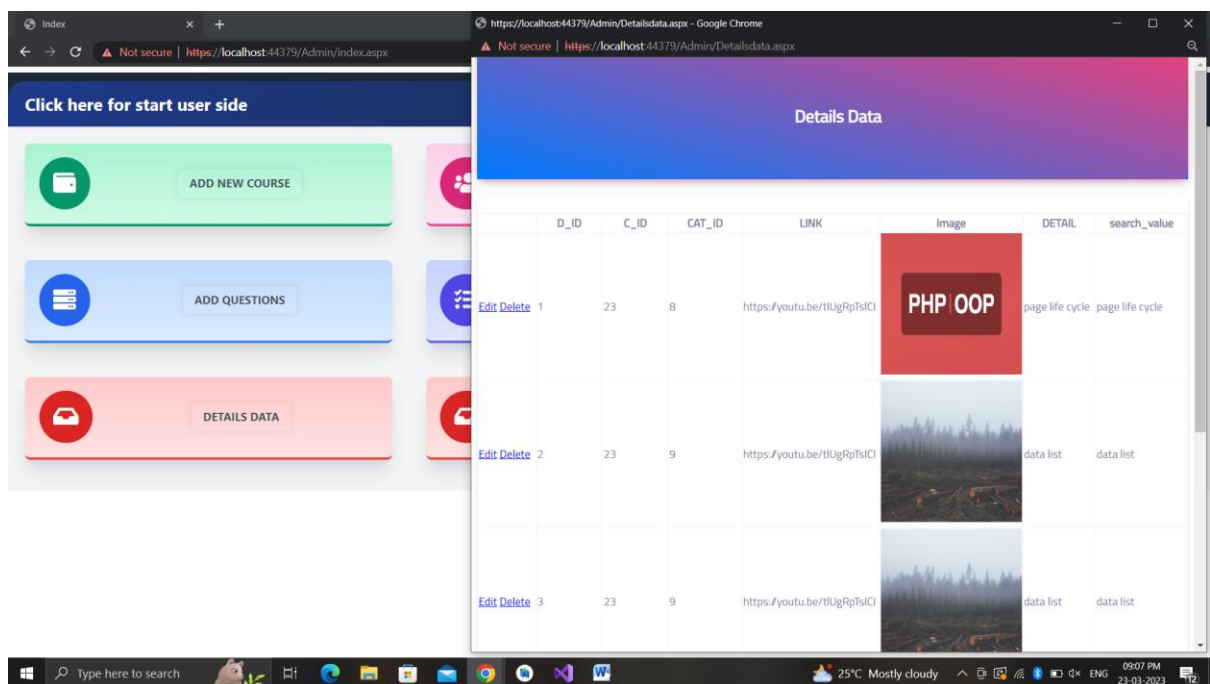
Index
Not secure | https://localhost:44379/Admin/index.aspx

Click here for start user side

ADD NEW COURSE

ADD QUESTIONS

DETAILS DATA

https://localhost:44379/Admin/Detailsdata.aspx - Google Chrome
Not secure | https://localhost:44379/Admin/Detailsdata.aspx

Details Data

| | D_ID | C_ID | CAT_ID | LINK | Image | DETAIL | search_value |
|---|---|---|---|---|---|---|---|
| Edit Delete | 1 | 23 | 8 | https://youtu.be/tlUgRpTsICI | PHP OOP | page life cycle | page life cycle |
| Edit Delete | 2 | 23 | 9 | https://youtu.be/tlUgRpTsICI | | data list | data list |
| Edit Delete | 3 | 23 | 9 | https://youtu.be/tlUgRpTsICI | | data list | data list |

Type here to search
25°C Mostly cloudy ENG 09:07 PM 23-03-2023